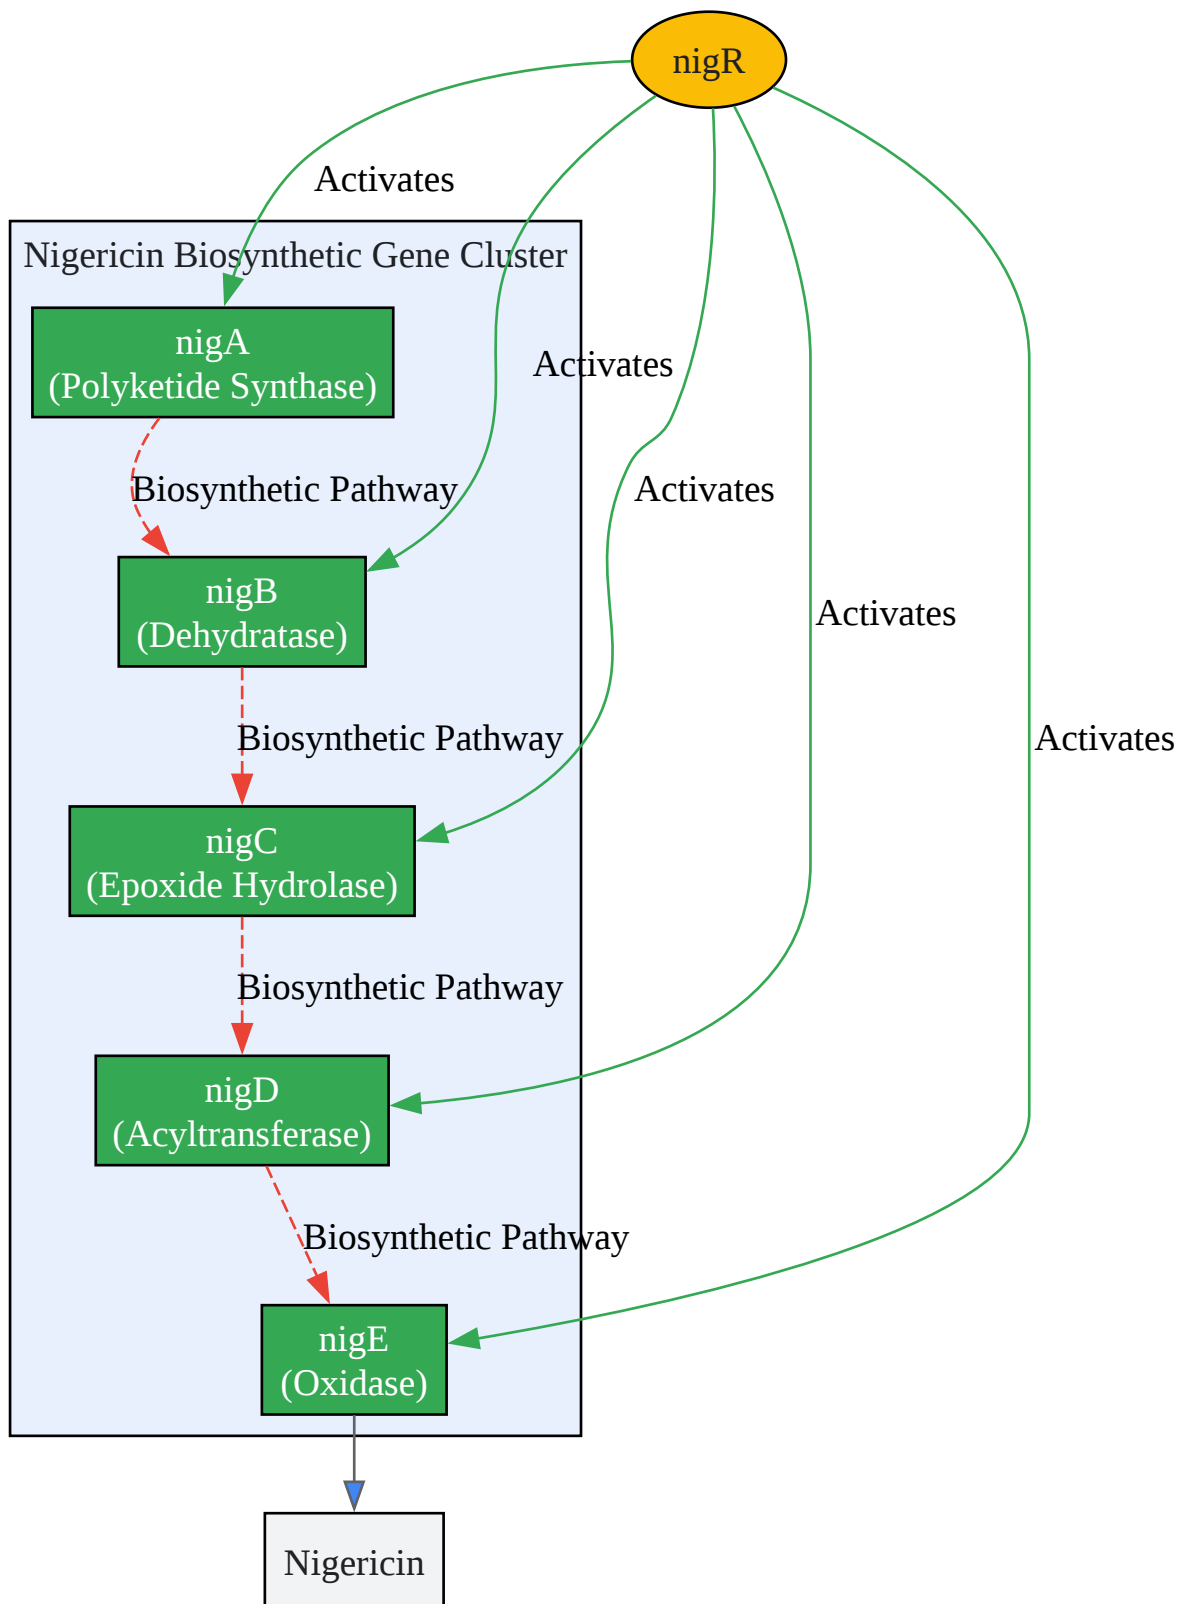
nigR

Activates

Nigericin Biosynthetic Gene Cluster

nigA
(Polyketide Synthase)

Activates

Biosynthetic Pathway

Activates

nigB
(Dehydratase)

Activates

Biosynthetic Pathway

Activates

nigC
(Epoxide Hydrolase)

Biosynthetic Pathway

nigD
(Acyltransferase)

Biosynthetic Pathway

nigE
(Oxidase)

Nigericin